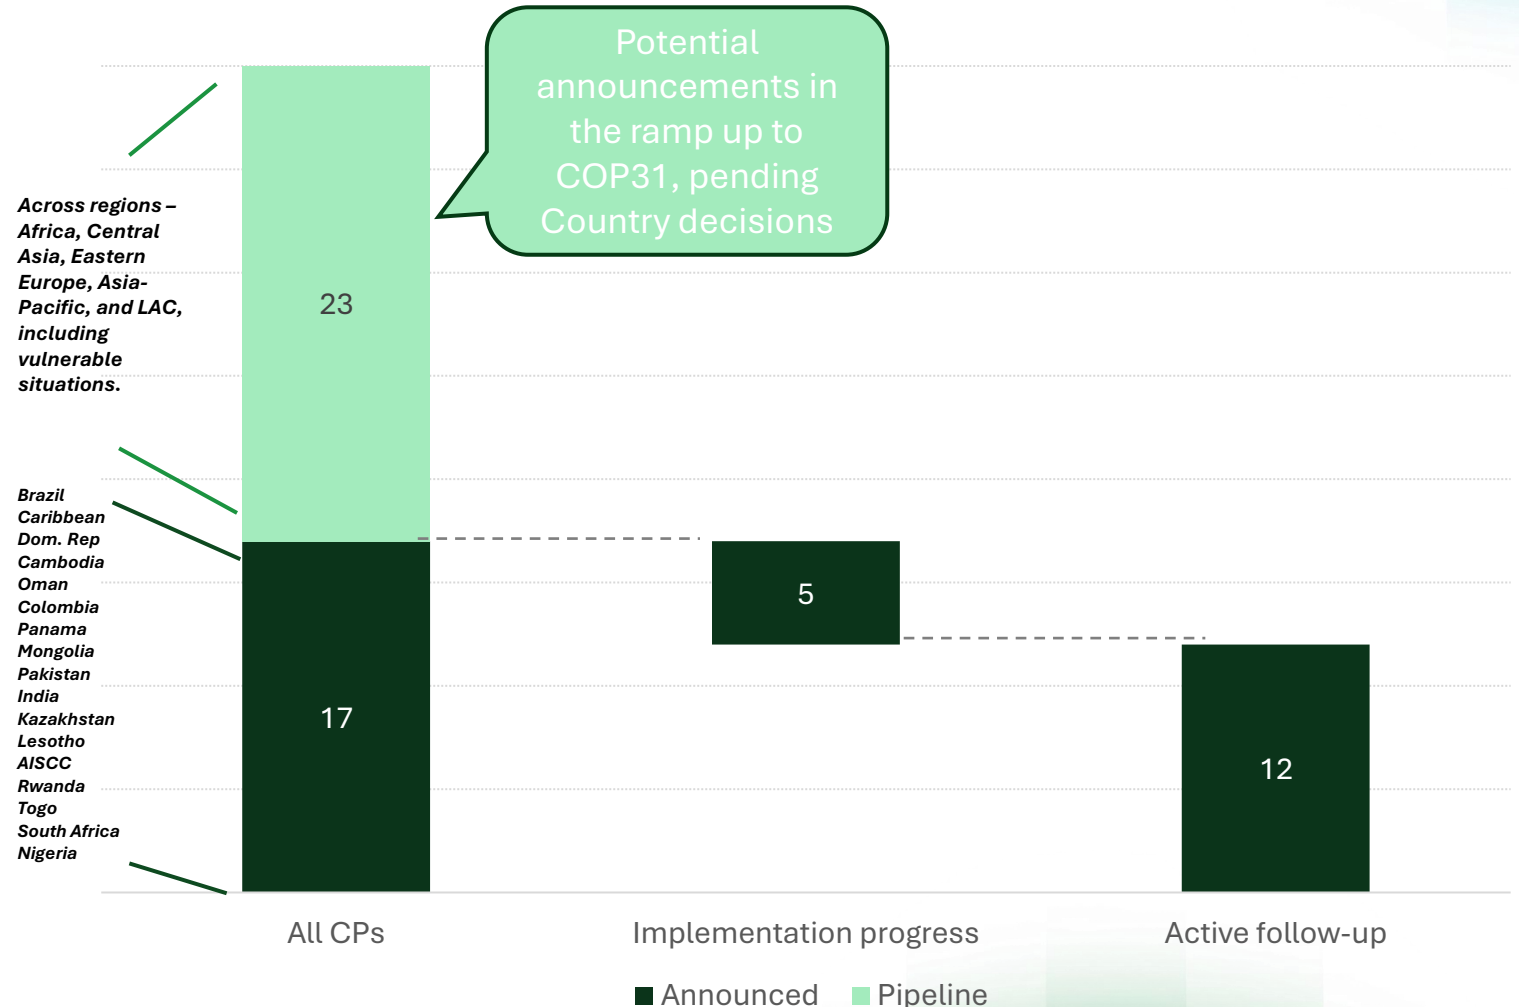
Potential announcements in the ramp up to COP31, pending Country decisions

Across regions – Africa, Central Asia, Eastern Europe, Asia-Pacific, and LAC, including vulnerable situations.

Brazil
Caribbean
Dom. Rep
Cambodia
Oman
Colombia
Panama
Mongolia
Pakistan
India
Kazakhstan
Lesotho
AISCC
Rwanda
Togo
South Africa
Nigeria

23

17

5

12

All CPs

Implementation progress

Active follow-up

Announced Pipeline